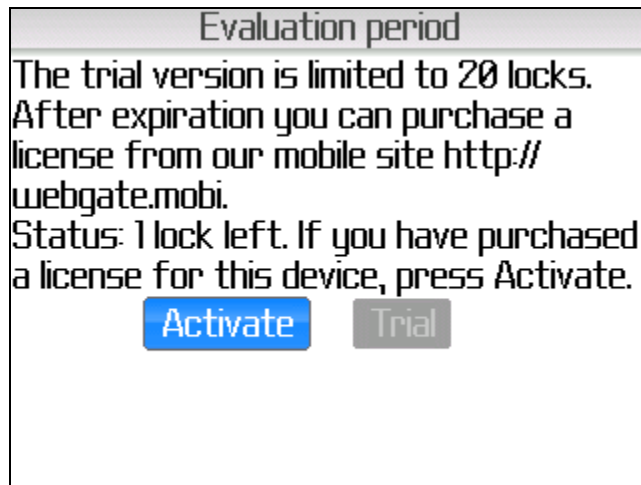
Evaluation period

The trial version is limited to 20 locks. After expiration you can purchase a license from our mobile site http://webgate.mobi.
Status: 1 lock left. If you have purchased a license for this device, press Activate.

Activate Trial